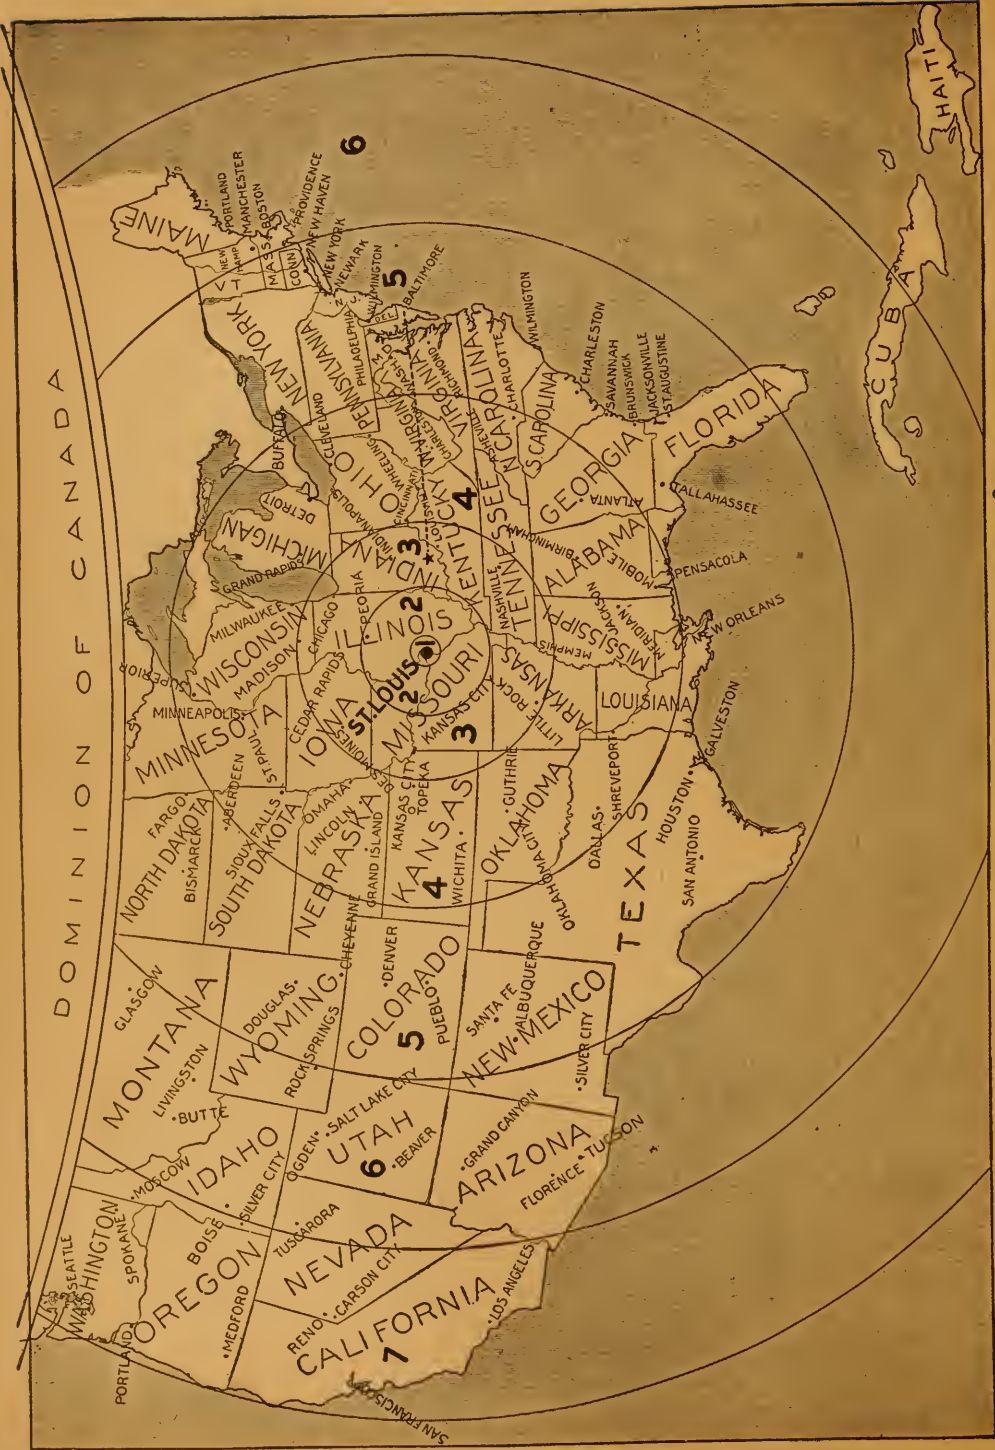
DOMINION OF CANADA

MAINE
PORTLAND
MANCHESTER
BOSTON
PROVIDENCE
NEW HAVEN
NEW YORK
NEWARK
WILMINGTON
BALTIMORE
N.H.
V.T.
MASS.
CONN.
N.J.
DEL.
MD.
NEW YORK
BUFFALO
PENNSYLVANIA
PHILADELPHIA
CLEVELAND
OHIO
WHEELING
CINCINNATI
W. VIRGINIA
CHARLESTON
RICHMOND
VIRGINIA
N. CAROLINA
CHARLOTTE
ASHEVILLE
WILMINGTON
S. CAROLINA
CHARLESTON
SAVANNAH
BRUNSWICK
JACKSONVILLE
ST. AUGUSTINE
FLORIDA
TALLAHASSEE
GEORGIA
ATLANTA
ALABAMA
BIRMINGHAM
MOBILE
PENSACOLA
TENNESSEE
NASHVILLE
KENTUCKY
LOUISVILLE
INDIANA
INDIANAPOLIS
MICHIGAN
DETROIT
GRAND RAPIDS
WISCONSIN
MILWAUKEE
MADISON
SUPERIOR
CHICAGO
PEORIA
ILLINOIS
ST. LOUIS
MISSOURI
KANSAS CITY
MEMPHIS
MISSISSIPPI
JACKSON
MERIDIAN
NEW ORLEANS
LOUISIANA
ARKANSAS
LITTLE ROCK
SHREVEPORT
GALVESTON
HOUSTON
SAN ANTONIO
DALLAS
TEXAS
OKLAHOMA
GUTHRIE
OKLAHOMA CITY
KANSAS
TOPEKA
KANSAS CITY
WICHITA
NEBRASKA
OMAHA
LINCOLN
GRAND ISLAND
IOWA
DES MOINES
CEDAR RAPIDS
MINNESOTA
MINNEAPOLIS
ST. PAUL
SOUTH DAKOTA
SIOUX FALLS
ABERDEEN
NORTH DAKOTA
FARGO
BISMARCK
CHEYENNE
COLORADO
DENVER
PUEBLO
NEW MEXICO
SANTA FE
ALBUQUERQUE
SILVER CITY
WYOMING
DOUGLAS
ROCK SPRINGS
MONTANA
GLASGOW
LIVINGSTON
BUTTE
IDAHO
MOSCOW
BOISE
SILVER CITY
UTAH
OGDEN
SALT LAKE CITY
BEAVER
ARIZONA
GRAND CANYON
FLORENCE
TUCSON
NEVADA
TUSCARORA
RENO
CARSON CITY
CALIFORNIA
LOS ANGELES
SAN FRANCISCO
OREGON
MEDFORD
PORTLAND
WASHINGTON
SEATTLE
SPOKANE
CUBA
HAITI

1
2
2
3
3
3
4
4
4
5
5
6
6
7